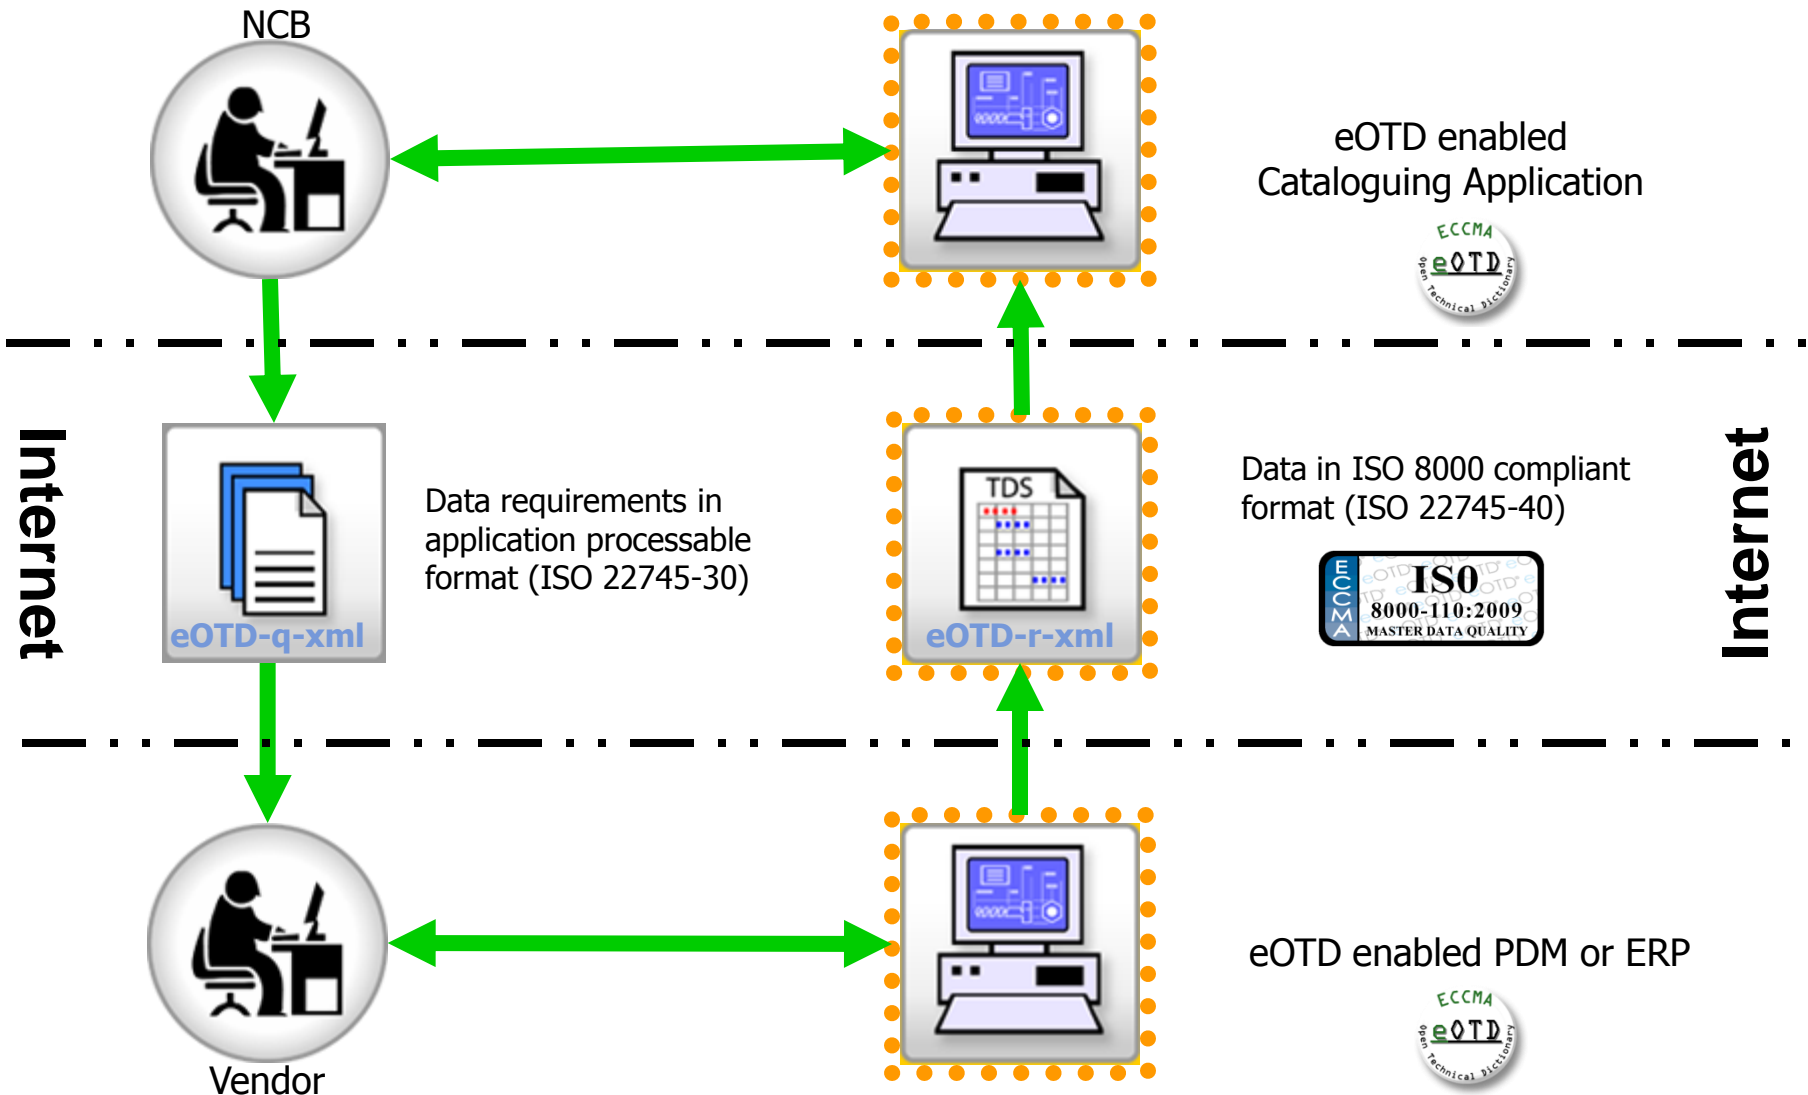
NCB

eOTD enabled Cataloguing Application

ECCMA eOTD open Technical Dictionary

Internet

eOTD-q-xml

Data requirements in application processable format (ISO 22745-30)

TDS

eOTD-r-xml

Data in ISO 8000 compliant format (ISO 22745-40)

ECCMA ISO 8000-110:2009 MASTER DATA QUALITY

Internet

eOTD enabled PDM or ERP

ECCMA eOTD open Technical Dictionary

Vendor